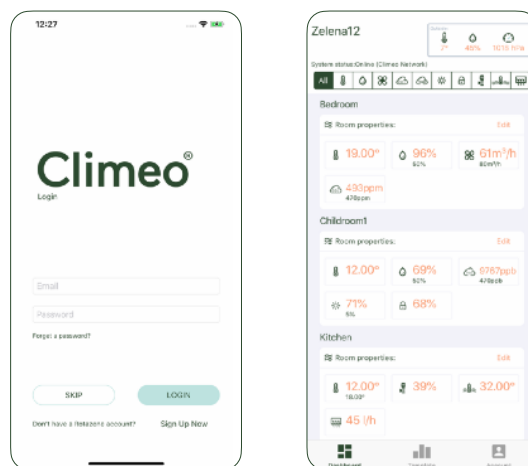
12:27

Climeo®

Login

Email

Password

Forgot a password?

SKIP

LOGIN

Don't have a Relazene account?

Sign Up Now

Zelena12

7°

45%

1015 hPa

System status:Online (Climeo Network)

All

Bedroom

Room properties:

Edit

19.00°

96%

60%

$61m^3/h$

80m³/h

493ppm

478ppm

Childroom1

Room properties:

Edit

12.00°

69%

60%

6767ppb

478ppb

71%

5%

68%

Kitchen

Room properties:

Edit

12.00°

18.00°

39%

32.00°

45 l/h

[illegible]

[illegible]

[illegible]